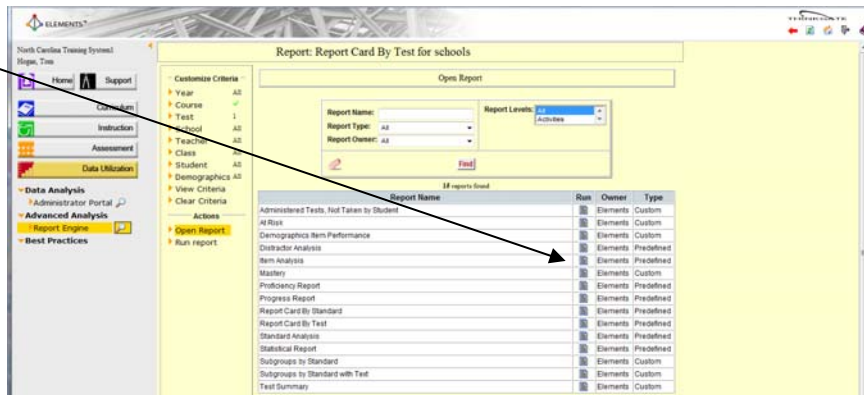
ELEMENTS

THINKGATE

North Carolina Training System1
Hogue, Tom

Home Support

Curriculum

Instruction

Assessment

Data Utilization

Data Analysis
Administrator Portal
Advanced Analysis
Report Engine
Best Practices

Report: Report Card By Test for schools

Customize Criteria
Year All
Course ✓
Test 1
School All
Teacher All
Class All
Student All
Demographics All
View Criteria
Clear Criteria

Actions
Open Report
Run report

Open Report

Report Name:
Report Type: All
Report Owner: All
Report Levels: All
Activities

Find

16 reports found

| Report Name | Run | Owner | Type |
|---|---|---|---|
| Administered Tests, Not Taken by Student | | Elements | Custom |
| At Risk | | Elements | Custom |
| Demographics Item Performance | | Elements | Custom |
| Distractor Analysis | | Elements | Predefined |
| Item Analysis | | Elements | Predefined |
| Mastery | | Elements | Custom |
| Proficiency Report | | Elements | Predefined |
| Progress Report | | Elements | Predefined |
| Report Card By Standard | | Elements | Predefined |
| Report Card By Test | | Elements | Predefined |
| Standard Analysis | | Elements | Predefined |
| Statistical Report | | Elements | Predefined |
| Subgroups by Standard | | Elements | Custom |
| Subgroups by Standard with Text | | Elements | Custom |
| Test Summary | | Elements | Custom |